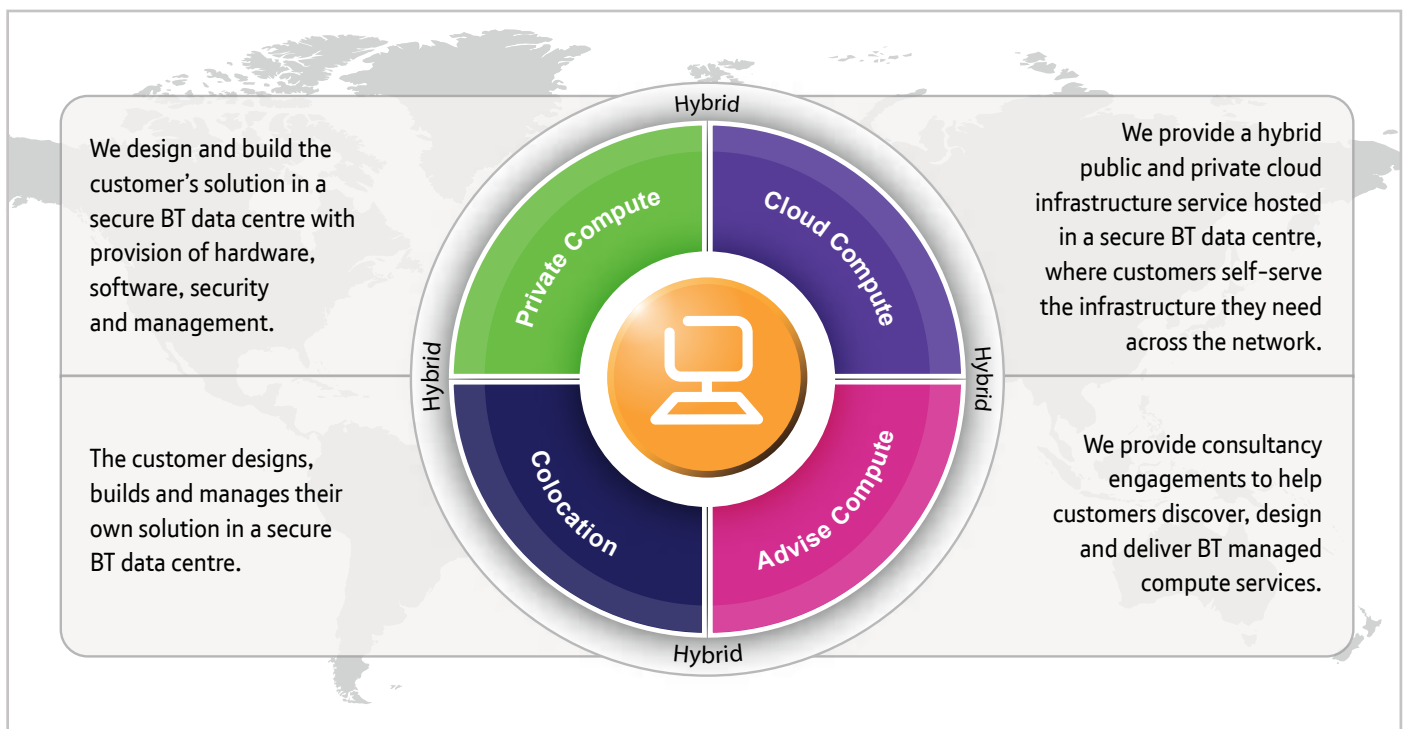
We design and build the customer's solution in a secure BT data centre with provision of hardware, software, security and management.

Hybrid

Private Compute

Cloud Compute

Hybrid

Hybrid

Colocation

Advise Compute

Hybrid

We provide a hybrid public and private cloud infrastructure service hosted in a secure BT data centre, where customers self-serve the infrastructure they need across the network.

The customer designs, builds and manages their own solution in a secure BT data centre.

We provide consultancy engagements to help customers discover, design and deliver BT managed compute services.